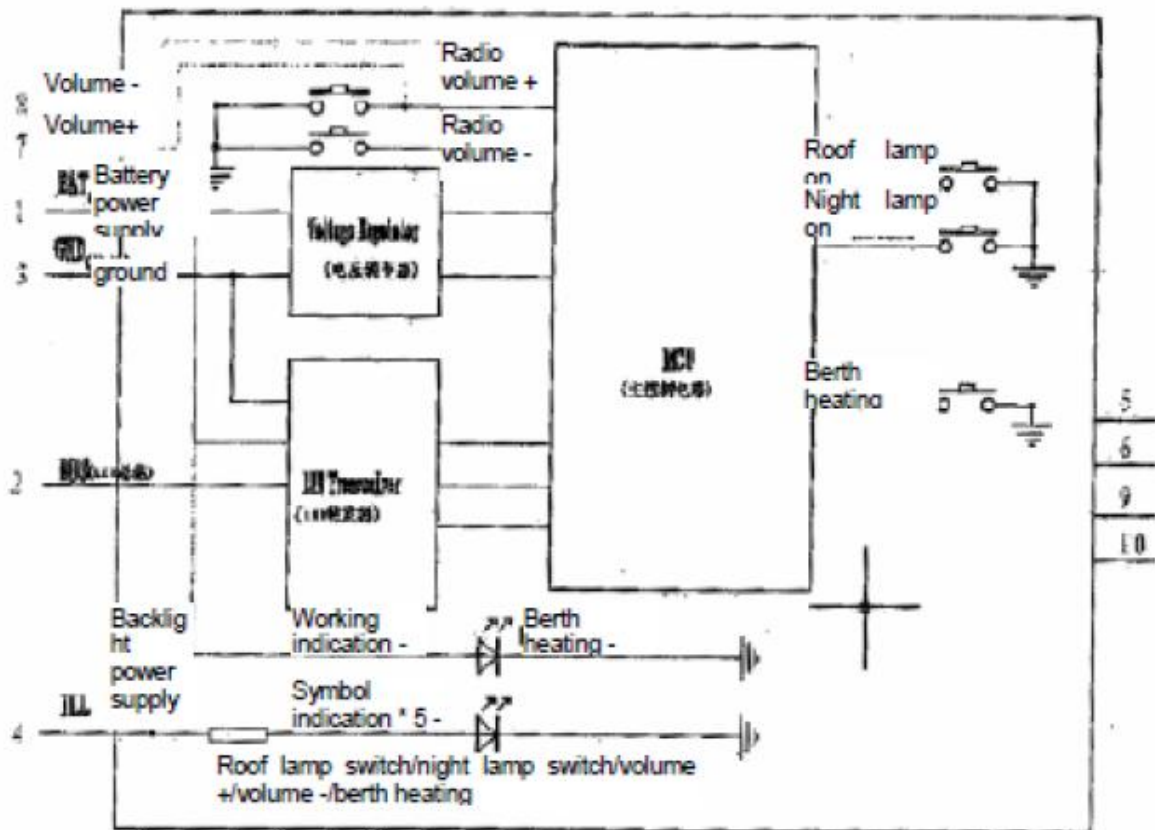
Volume -

Volume+

8

7

Radio volume +

Radio volume -

BAT Battery power supply

GND ground

1

3

Voltage Regulator

(电压调节器)

MCU

(主控制电路)

Roof lamp on

Night lamp on

Berth heating

2

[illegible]

LIN Transceiver

(LIN收发器)

5

6

9

10

Backlight power supply

Working indication -

Berth heating -

ILL

4

Symbol indication * 5 -

Roof lamp switch/night lamp switch/volume +/volume -/berth heating